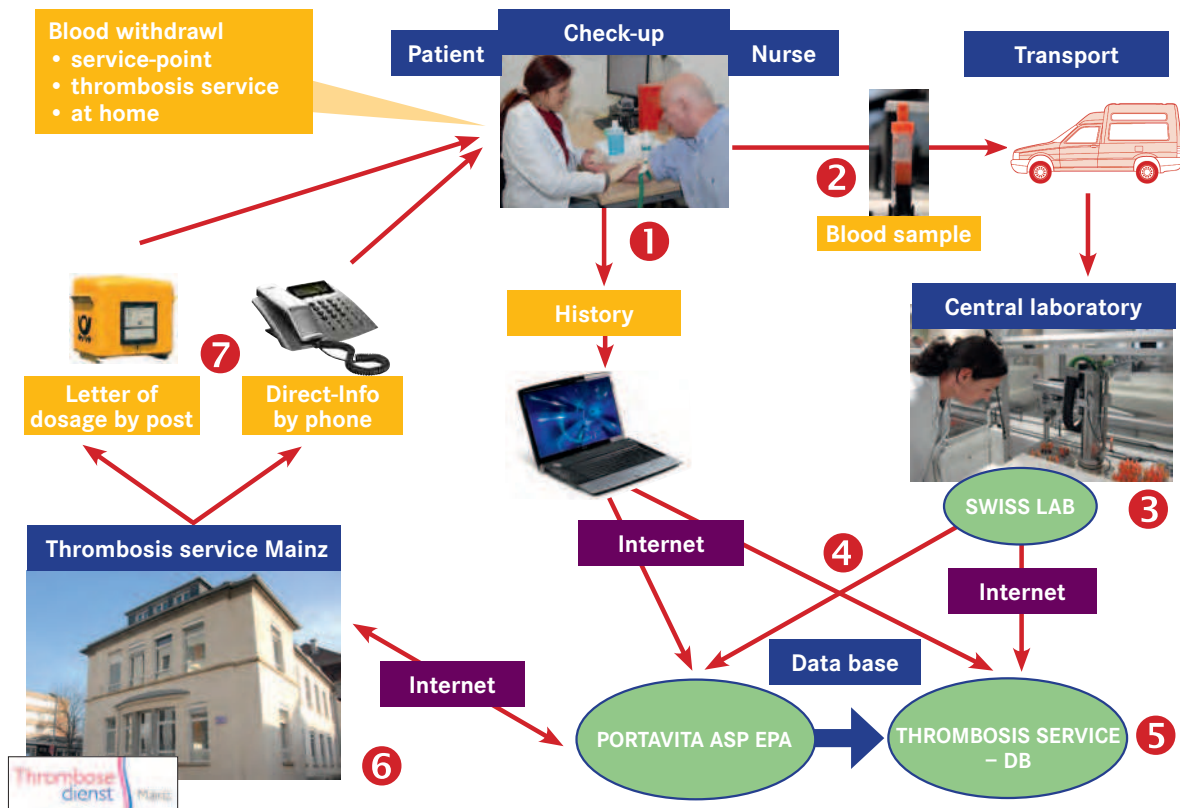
Blood withdrawl
• service-point
• thrombosis service
• at home

Patient

Check-up

Nurse

Transport

2

Blood sample

1

History

Central laboratory

7

Letter of dosage by post

Direct-Info by phone

SWISS LAB

3

Internet

4

Internet

Thrombosis service Mainz

Data base

Internet

PORTAVITA ASP EPA

THROMBOSIS SERVICE – DB

5

6

Thrombose dienst Mainz